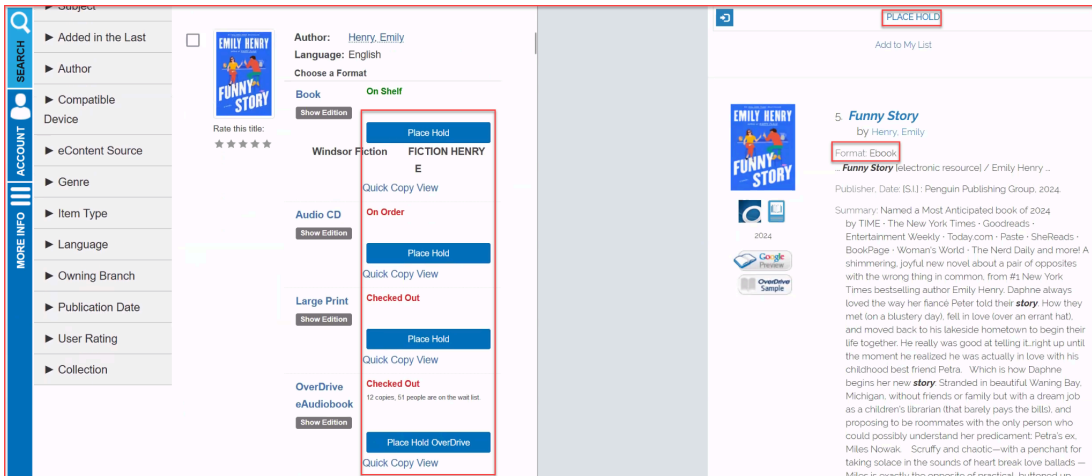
SEARCH
ACCOUNT
MORE INFO

► Subject
► Added in the Last
► Author
► Compatible Device
► eContent Source
► Genre
► Item Type
► Language
► Owning Branch
► Publication Date
► User Rating
► Collection

EMILY HENRY
FUNNY STORY

Rate this title:

Author: Henry, Emily
Language: English
Choose a Format

Book
Show Edition
On Shelf
Place Hold
Windsor Fiction FICTION HENRY E
Quick Copy View

Audio CD
Show Edition
On Order
Place Hold
Quick Copy View

Large Print
Show Edition
Checked Out
Place Hold
Quick Copy View

OverDrive eAudiobook
Show Edition
Checked Out
12 copies, 51 people are on the wait list.
Place Hold OverDrive
Quick Copy View

PLACE HOLD
Add to My List

EMILY HENRY
FUNNY STORY

2024
Google Preview
OverDrive Sample

5. Funny Story
by Henry, Emily
Format: Ebook
... Funny Story [electronic resource] / Emily Henry ...
Publisher, Date: [S.l.] : Penguin Publishing Group, 2024.
Summary: Named a Most Anticipated book of 2024 by TIME · The New York Times · Goodreads · Entertainment Weekly · Today.com · Paste · SheReads · BookPage · Woman's World · The Nerd Daily and more! A shimmering, joyful new novel about a pair of opposites with the wrong thing in common, from #1 New York Times bestselling author Emily Henry. Daphne always loved the way her fiancé Peter told their story. How they met (on a blustery day), fell in love (over an errant hat), and moved back to his lakeside hometown to begin their life together. He really was good at telling it...right up until the moment he realized he was actually in love with his childhood best friend Petra. Which is how Daphne begins her new story: Stranded in beautiful Waning Bay, Michigan, without friends or family but with a dream job as a children's librarian (that barely pays the bills), and proposing to be roommates with the only person who could possibly understand her predicament: Petra's ex, Miles Nowak. Scruffy and chaotic—with a penchant for taking solace in the sounds of heart break love ballads – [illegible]